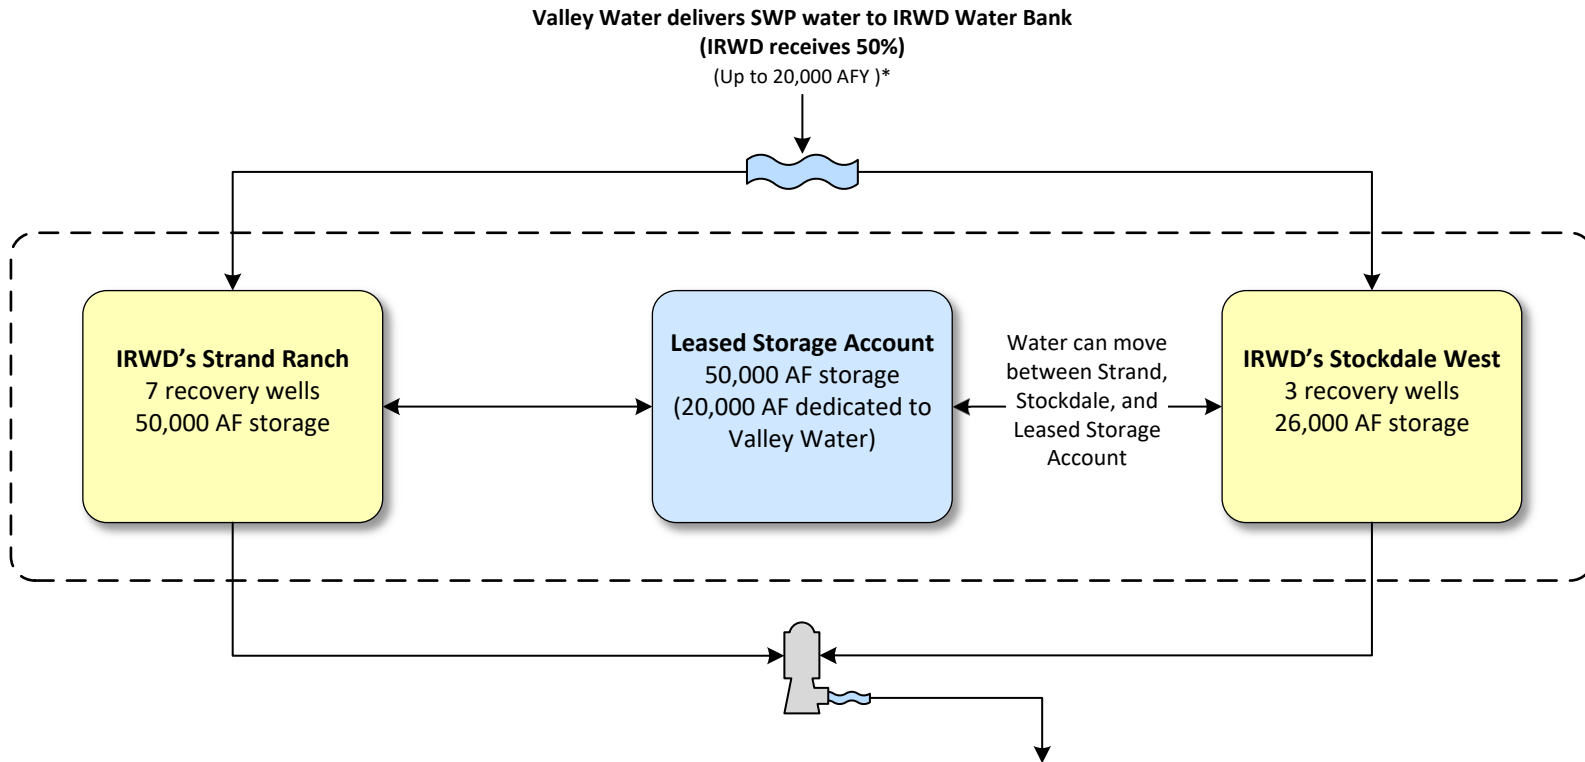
**Valley Water delivers SWP water to IRWD Water Bank**
**(IRWD receives 50%)**
(Up to 20,000 AFY )*

**IRWD's Strand Ranch**
7 recovery wells
50,000 AF storage

**Leased Storage Account**
50,000 AF storage
(20,000 AF dedicated to Valley Water)

Water can move between Strand, Stockdale, and Leased Storage Account

**IRWD's Stockdale West**
3 recovery wells
26,000 AF storage